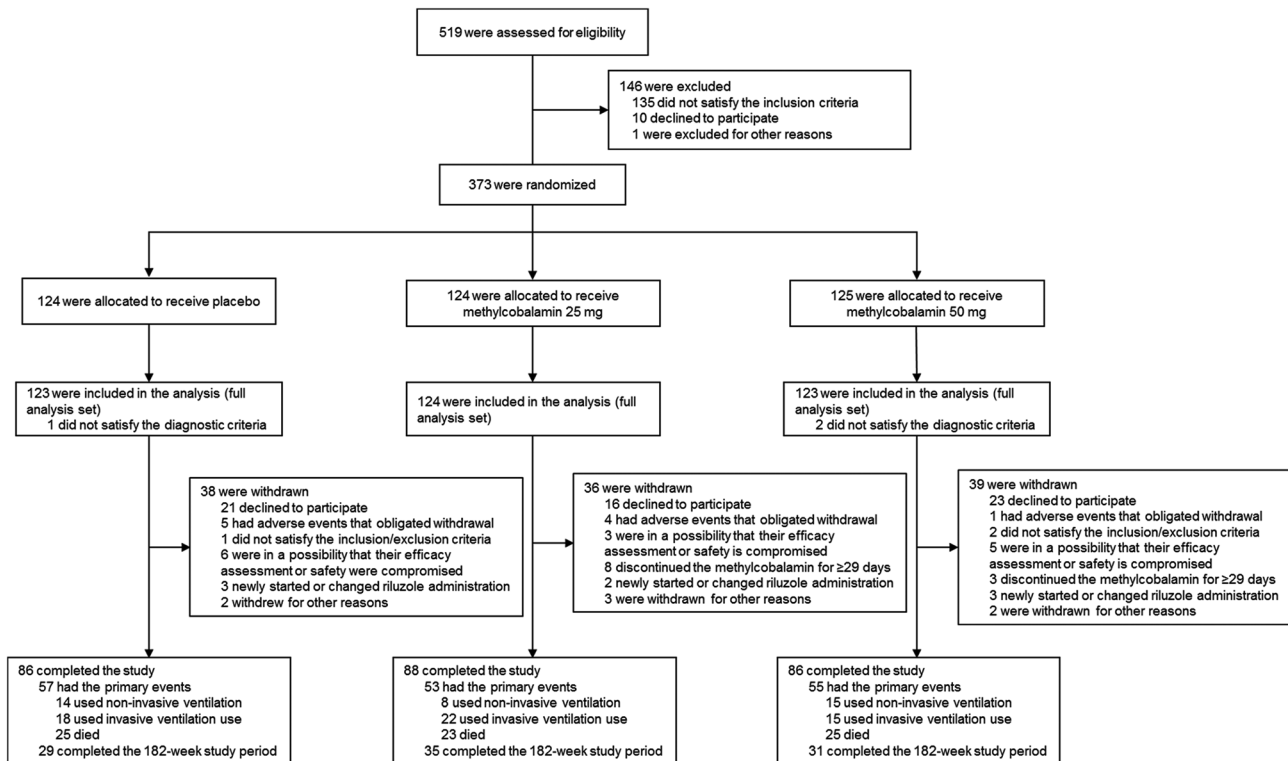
519 were assessed for eligibility

146 were excluded
135 did not satisfy the inclusion criteria
10 declined to participate
1 were excluded for other reasons

373 were randomized

124 were allocated to receive placebo

124 were allocated to receive methylcobalamin 25 mg

125 were allocated to receive methylcobalamin 50 mg

123 were included in the analysis (full analysis set)
1 did not satisfy the diagnostic criteria

124 were included in the analysis (full analysis set)

123 were included in the analysis (full analysis set)
2 did not satisfy the diagnostic criteria

38 were withdrawn
21 declined to participate
5 had adverse events that obligated withdrawal
1 did not satisfy the inclusion/exclusion criteria
6 were in a possibility that their efficacy assessment or safety were compromised
3 newly started or changed riluzole administration
2 withdrew for other reasons

36 were withdrawn
16 declined to participate
4 had adverse events that obligated withdrawal
3 were in a possibility that their efficacy assessment or safety is compromised
8 discontinued the methylcobalamin for ≥29 days
2 newly started or changed riluzole administration
3 were withdrawn for other reasons

39 were withdrawn
23 declined to participate
1 had adverse events that obligated withdrawal
2 did not satisfy the inclusion/exclusion criteria
5 were in a possibility that their efficacy assessment or safety is compromised
3 discontinued the methylcobalamin for ≥29 days
3 newly started or changed riluzole administration
2 were withdrawn for other reasons

86 completed the study
57 had the primary events
14 used non-invasive ventilation
18 used invasive ventilation use
25 died
29 completed the 182-week study period

88 completed the study
53 had the primary events
8 used non-invasive ventilation
22 used invasive ventilation use
23 died
35 completed the 182-week study period

86 completed the study
55 had the primary events
15 used non-invasive ventilation
15 used invasive ventilation use
25 died
31 completed the 182-week study period